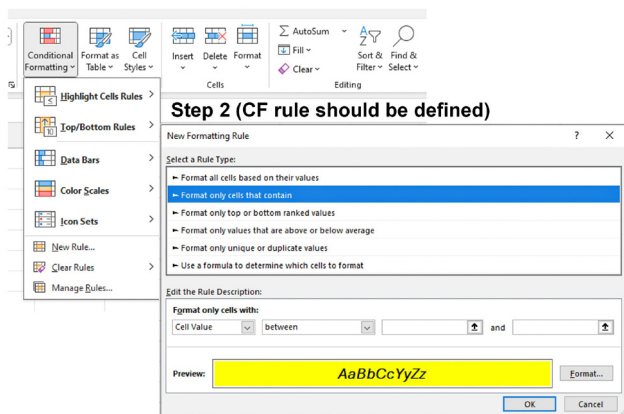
Conditional Formatting ˅
Format as Table ˅
Cell Styles ˅
Insert ˅
Delete ˅
Format ˅
Cells
∑ AutoSum ˅
Fill ˅
Clear ˅
Sort & Filter ˅
Find & Select ˅
Editing

Highlight Cells Rules >
Top/Bottom Rules >
Data Bars >
Color Scales >
Icon Sets >
New Rule...
Clear Rules >
Manage Rules...

Step 2 (CF rule should be defined)

New Formatting Rule
? ✕

Select a Rule Type:
► Format all cells based on their values
► Format only cells that contain
► Format only top or bottom ranked values
► Format only values that are above or below average
► Format only unique or duplicate values
► Use a formula to determine which cells to format

Edit the Rule Description:
Format only cells with:
Cell Value ˅ between ˅ and

Preview: AaBbCcYyZz Format...

OK Cancel